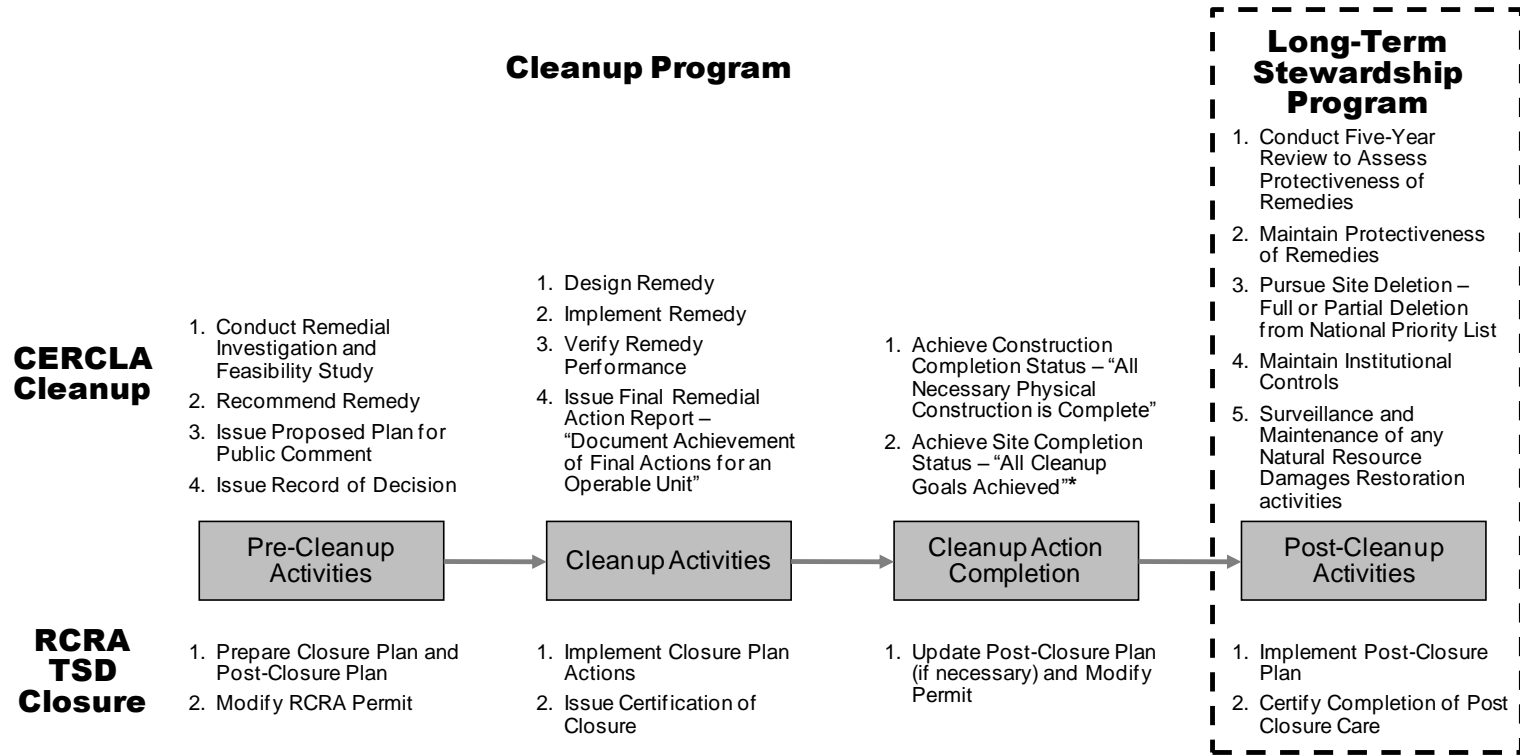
Cleanup Program

Long-Term Stewardship Program

1. Conduct Five-Year Review to Assess Protectiveness of Remedies
2. Maintain Protectiveness of Remedies
3. Pursue Site Deletion – Full or Partial Deletion from National Priority List
4. Maintain Institutional Controls
5. Surveillance and Maintenance of any Natural Resource Damages Restoration activities

CERCLA Cleanup

1. Conduct Remedial Investigation and Feasibility Study
2. Recommend Remedy
3. Issue Proposed Plan for Public Comment
4. Issue Record of Decision

1. Design Remedy
2. Implement Remedy
3. Verify Remedy Performance
4. Issue Final Remedial Action Report – "Document Achievement of Final Actions for an Operable Unit"

1. Achieve Construction Completion Status – "All Necessary Physical Construction is Complete"
2. Achieve Site Completion Status – "All Cleanup Goals Achieved"*

Pre-Cleanup Activities

Cleanup Activities

Cleanup Action Completion

Post-Cleanup Activities

RCRA TSD Closure

1. Prepare Closure Plan and Post-Closure Plan
2. Modify RCRA Permit

1. Implement Closure Plan Actions
2. Issue Certification of Closure

1. Update Post-Closure Plan (if necessary) and Modify Permit

1. Implement Post-Closure Plan
2. Certify Completion of Post Closure Care